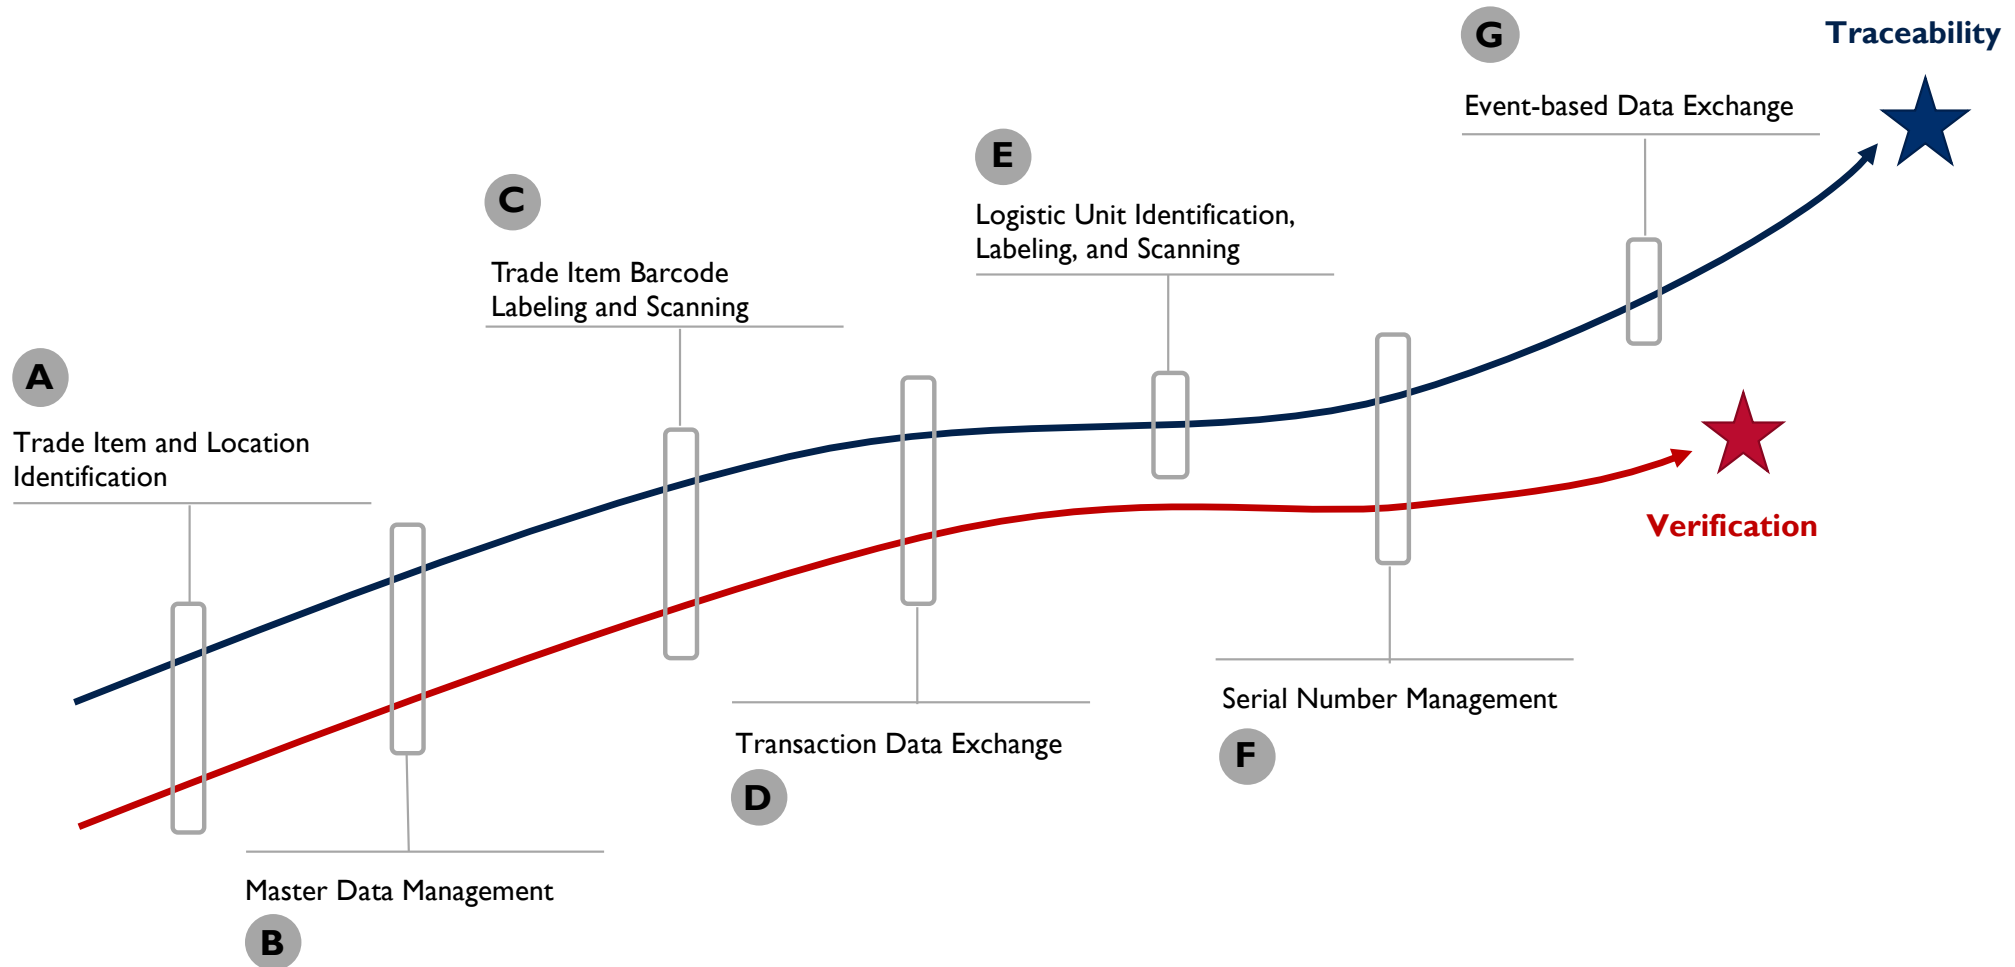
G

Traceability

Event-based Data Exchange

E

Logistic Unit Identification, Labeling, and Scanning

C

Trade Item Barcode Labeling and Scanning

A

Trade Item and Location Identification

Verification

Serial Number Management

F

Transaction Data Exchange

D

Master Data Management

B